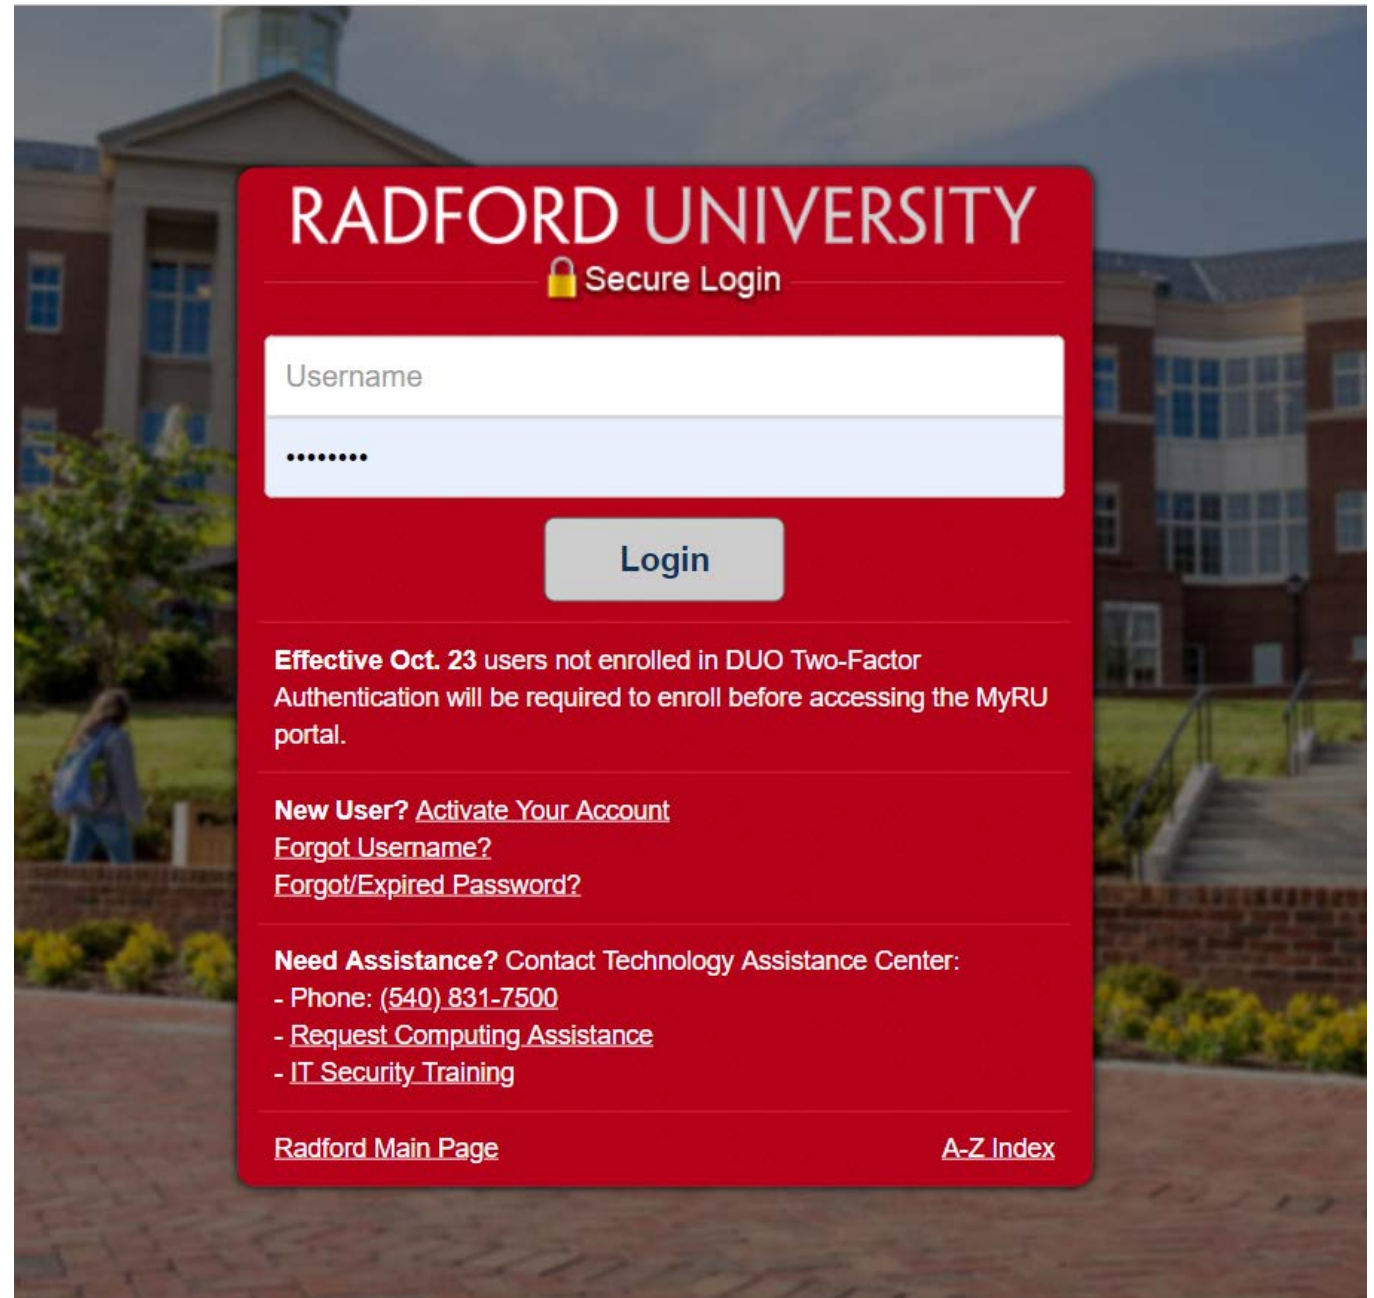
RADFORD UNIVERSITY

Secure Login

Username

••••••••

Login

Effective Oct. 23 users not enrolled in DUO Two-Factor Authentication will be required to enroll before accessing the MyRU portal.

New User? Activate Your Account
Forgot Username?
Forgot/Expired Password?

Need Assistance? Contact Technology Assistance Center:
- Phone: (540) 831-7500
- Request Computing Assistance
- IT Security Training

Radford Main Page

A-Z Index